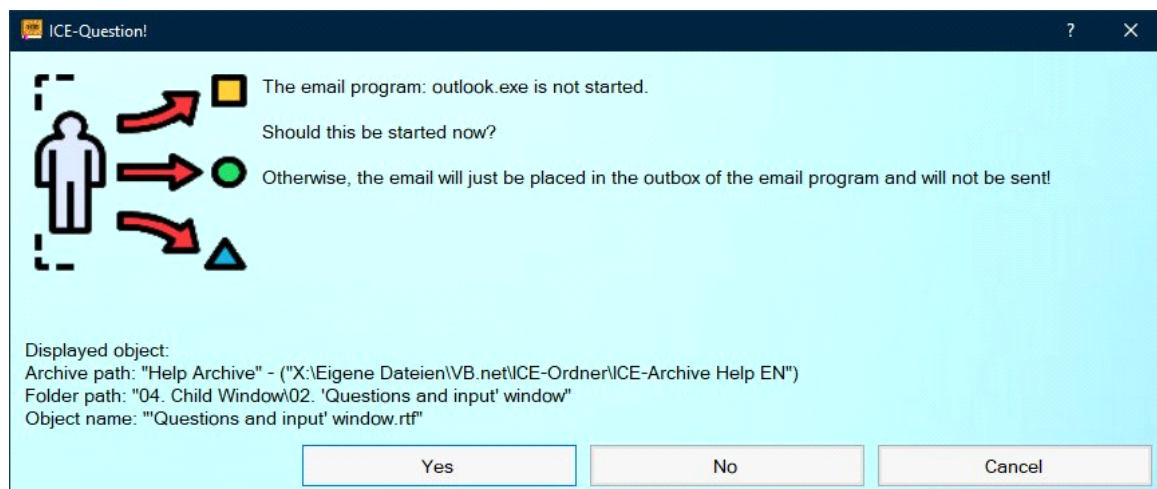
ICE-Question!

?

The email program: outlook.exe is not started.

Should this be started now?

Otherwise, the email will just be placed in the outbox of the email program and will not be sent!

Displayed object:
Archive path: "Help Archive" - ("X:\Eigene Dateien\VB.net\ICE-Ordner\ICE-Archive Help EN")
Folder path: "04. Child Window\02. 'Questions and input' window"
Object name: "'Questions and input' window.rtf"

Yes

No

Cancel